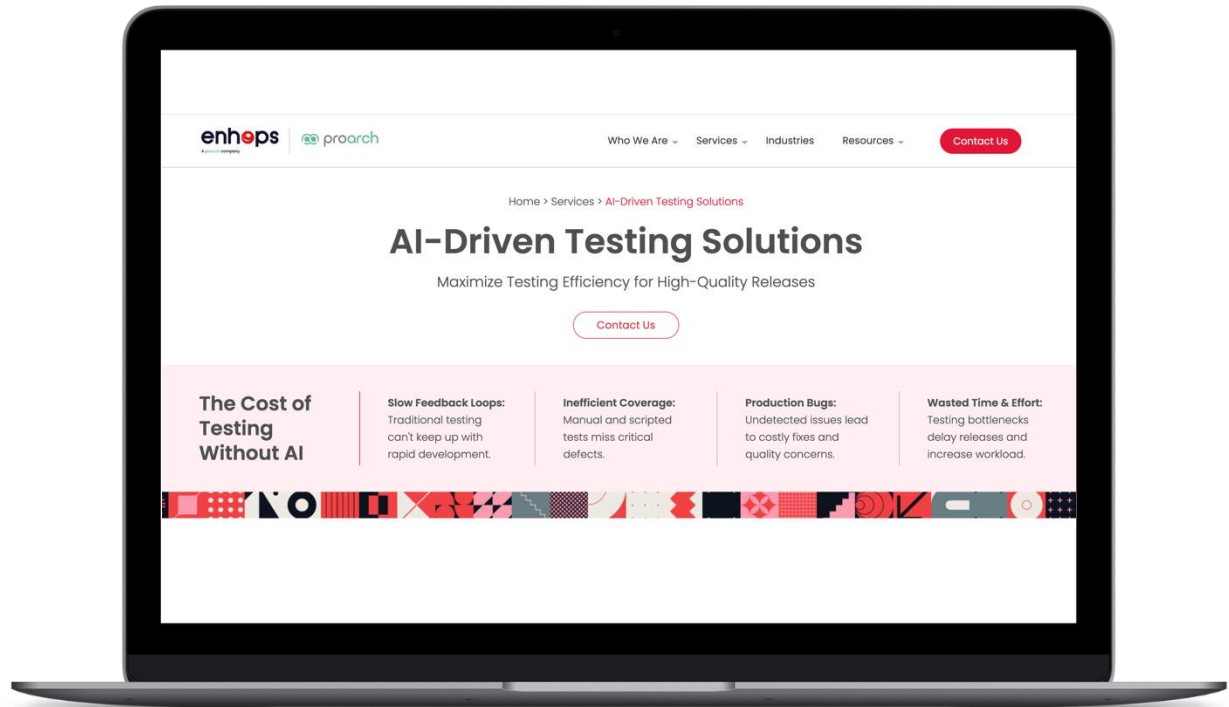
enhops
A proarch company

proarch

Who We Are Services Industries Resources Contact Us

Home > Services > AI-Driven Testing Solutions

AI-Driven Testing Solutions

Maximize Testing Efficiency for High-Quality Releases

Contact Us

The Cost of Testing Without AI

Slow Feedback Loops: Traditional testing can't keep up with rapid development.

Inefficient Coverage: Manual and scripted tests miss critical defects.

Production Bugs: Undetected issues lead to costly fixes and quality concerns.

Wasted Time & Effort: Testing bottlenecks delay releases and increase workload.